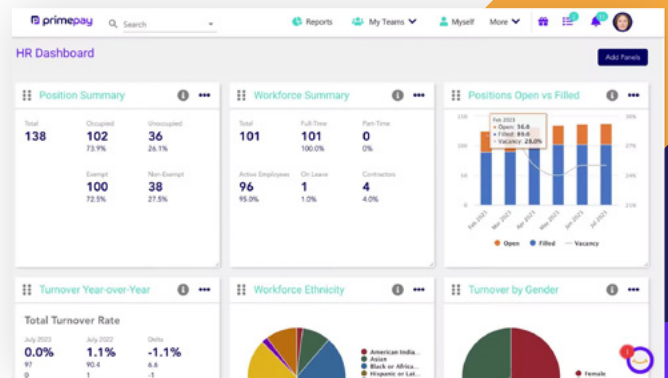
primepay

Search

Reports

My Teams

Myself

More

HR Dashboard

Add Panels

Position Summary

| Total | Occupied | Unoccupied |
|---|---|---|
| 138 | 102 | 36 |
| | 73.9% | 26.1% |
| | Exempt | Non-Exempt |
| | 100 | 38 |
| | 72.5% | 27.5% |

Workforce Summary

| Total | Full-Time | Part-Time |
|---|---|---|
| 101 | 101 | 0 |
| | 100.0% | 0% |
| Active Employees | On Leave | Contractors |
| 96 | 1 | 4 |
| 95.0% | 1.0% | 4.0% |

Positions Open vs Filled

Feb 2023
• Open: 16.0
• Filled: 89.0
• Vacancy: 24.0%

160
120
80
40
0

Feb 2023
Mar 2023
Apr 2023
May 2023
Jun 2023
Jul 2023

Open
Filled
Vacancy

Turnover Year-over-Year

Total Turnover Rate

| July 2023 | July 2022 | Delta |
|---|---|---|
| 0.0% | 1.1% | -1.1% |
| 97 | 90.4 | 6.6 |
| 0 | 1 | -1 |

Workforce Ethnicity

American India...
Asian
Black or Africa...
Hispanic or Lat...

Turnover by Gender

Female